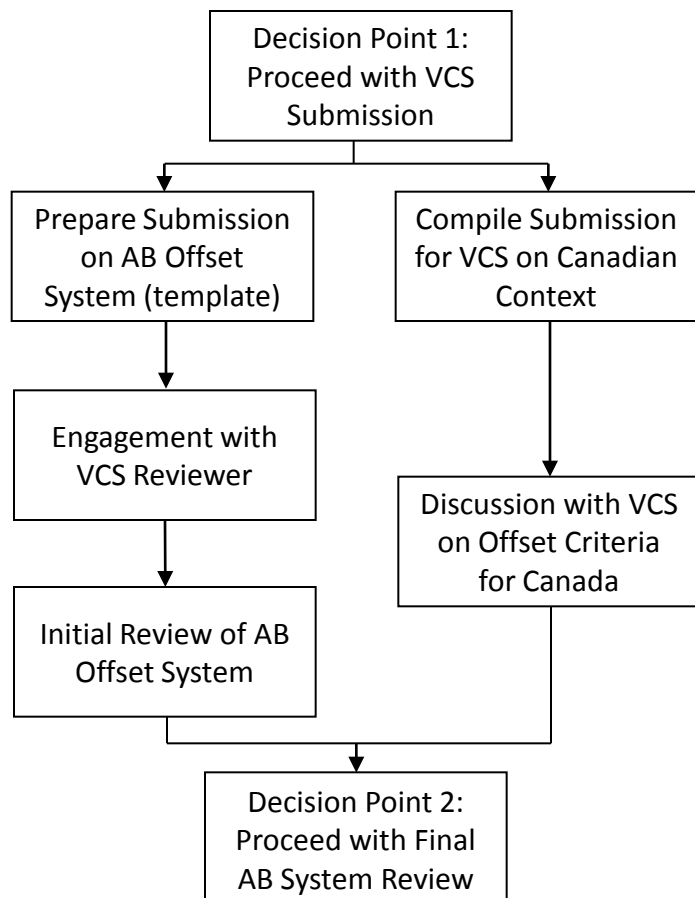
Decision Point 1: Proceed with VCS Submission

Prepare Submission on AB Offset System (template)

Engagement with VCS Reviewer

Initial Review of AB Offset System

Compile Submission for VCS on Canadian Context

Discussion with VCS on Offset Criteria for Canada

Decision Point 2: Proceed with Final AB System Review